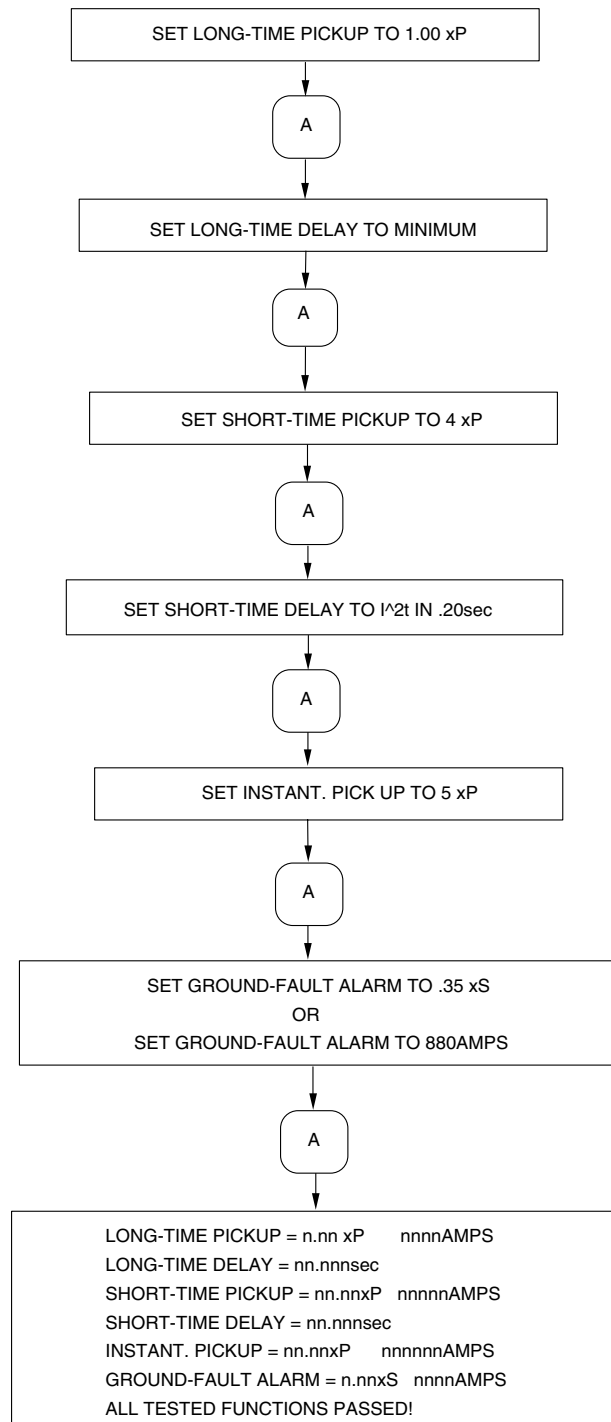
SET LONG-TIME PICKUP TO 1.00 xP

A

SET LONG-TIME DELAY TO MINIMUM

A

SET SHORT-TIME PICKUP TO 4 xP

A

SET SHORT-TIME DELAY TO I^2t IN .20sec

A

SET INSTANT. PICK UP TO 5 xP

A

SET GROUND-FAULT ALARM TO .35 xS
OR
SET GROUND-FAULT ALARM TO 880AMPS

A

LONG-TIME PICKUP = n.nn xP nnnnAMPS
LONG-TIME DELAY = nn.nnnsec
SHORT-TIME PICKUP = nn.nnxP nnnnnAMPS
SHORT-TIME DELAY = nn.nnnsec
INSTANT. PICKUP = nn.nnxP nnnnnnAMPS
GROUND-FAULT ALARM = n.nnxS nnnnAMPS
ALL TESTED FUNCTIONS PASSED!